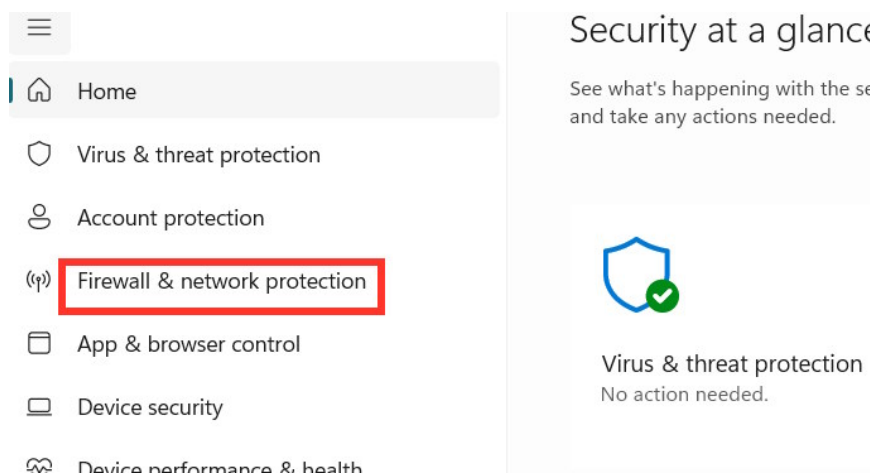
Home

Virus & threat protection

Account protection

Firewall & network protection

App & browser control

Device security

Device performance & health

Security at a glance

See what's happening with the se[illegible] and take any actions needed.

Virus & threat protection
No action needed.